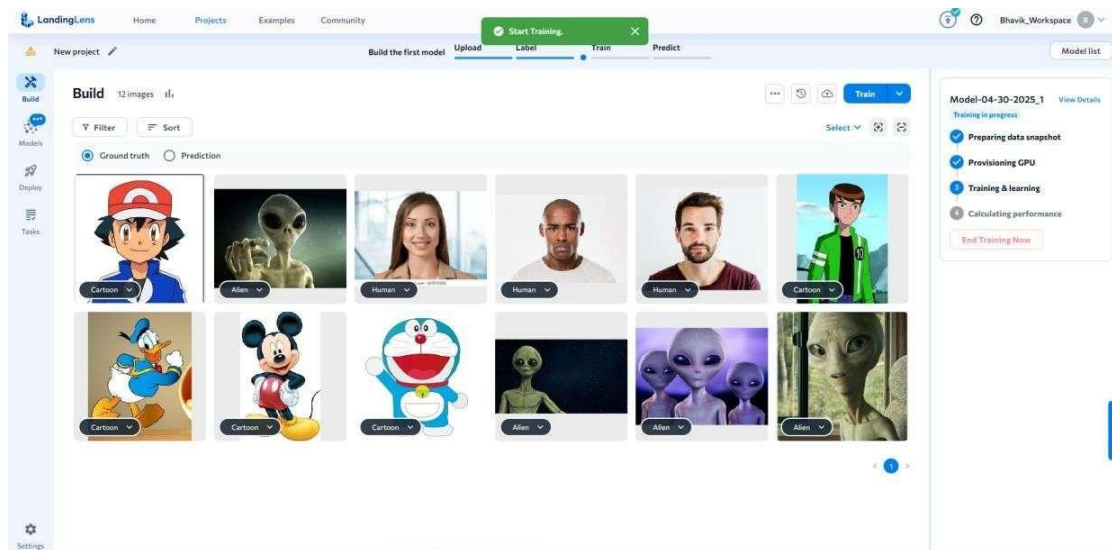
LandingLens Home Projects Examples Community

Start Training.

Bhavik_Workspace

New project

Build the first model Upload Label Train Predict

Model list

Build

Models

Deploy

Tasks

Settings

Build 12 images

Train

Filter Sort

Select

Ground truth Prediction

Cartoon
Alien
Human
Human
Human
Cartoon
Cartoon
Cartoon
Cartoon
Alien
Alien
Alien

1

Model-04-30-2025_1 View Details

Training in progress

Preparing data snapshot

Provisioning GPU

Training & learning

Calculating performance

End Training Now